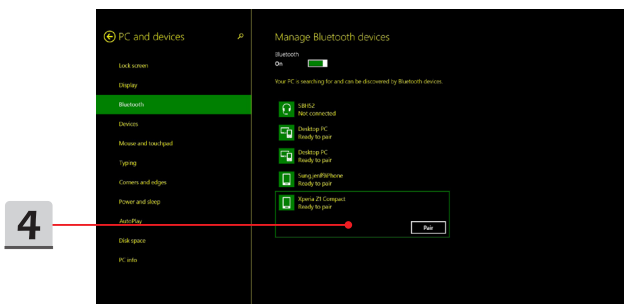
PC and devices

Lock screen
Display
Bluetooth
Devices
Mouse and touchpad
Typing
Corners and edges
Power and sleep
AutoPlay
Disk space
PC info

Manage Bluetooth devices

Bluetooth
On

Your PC is searching for and can be discovered by Bluetooth devices.

SBH52
Not connected

Desktop PC
Ready to pair

Desktop PC
Ready to pair

Sung,jenf的iPhone
Ready to pair

Xperia Z1 Compact
Ready to pair

Pair

4